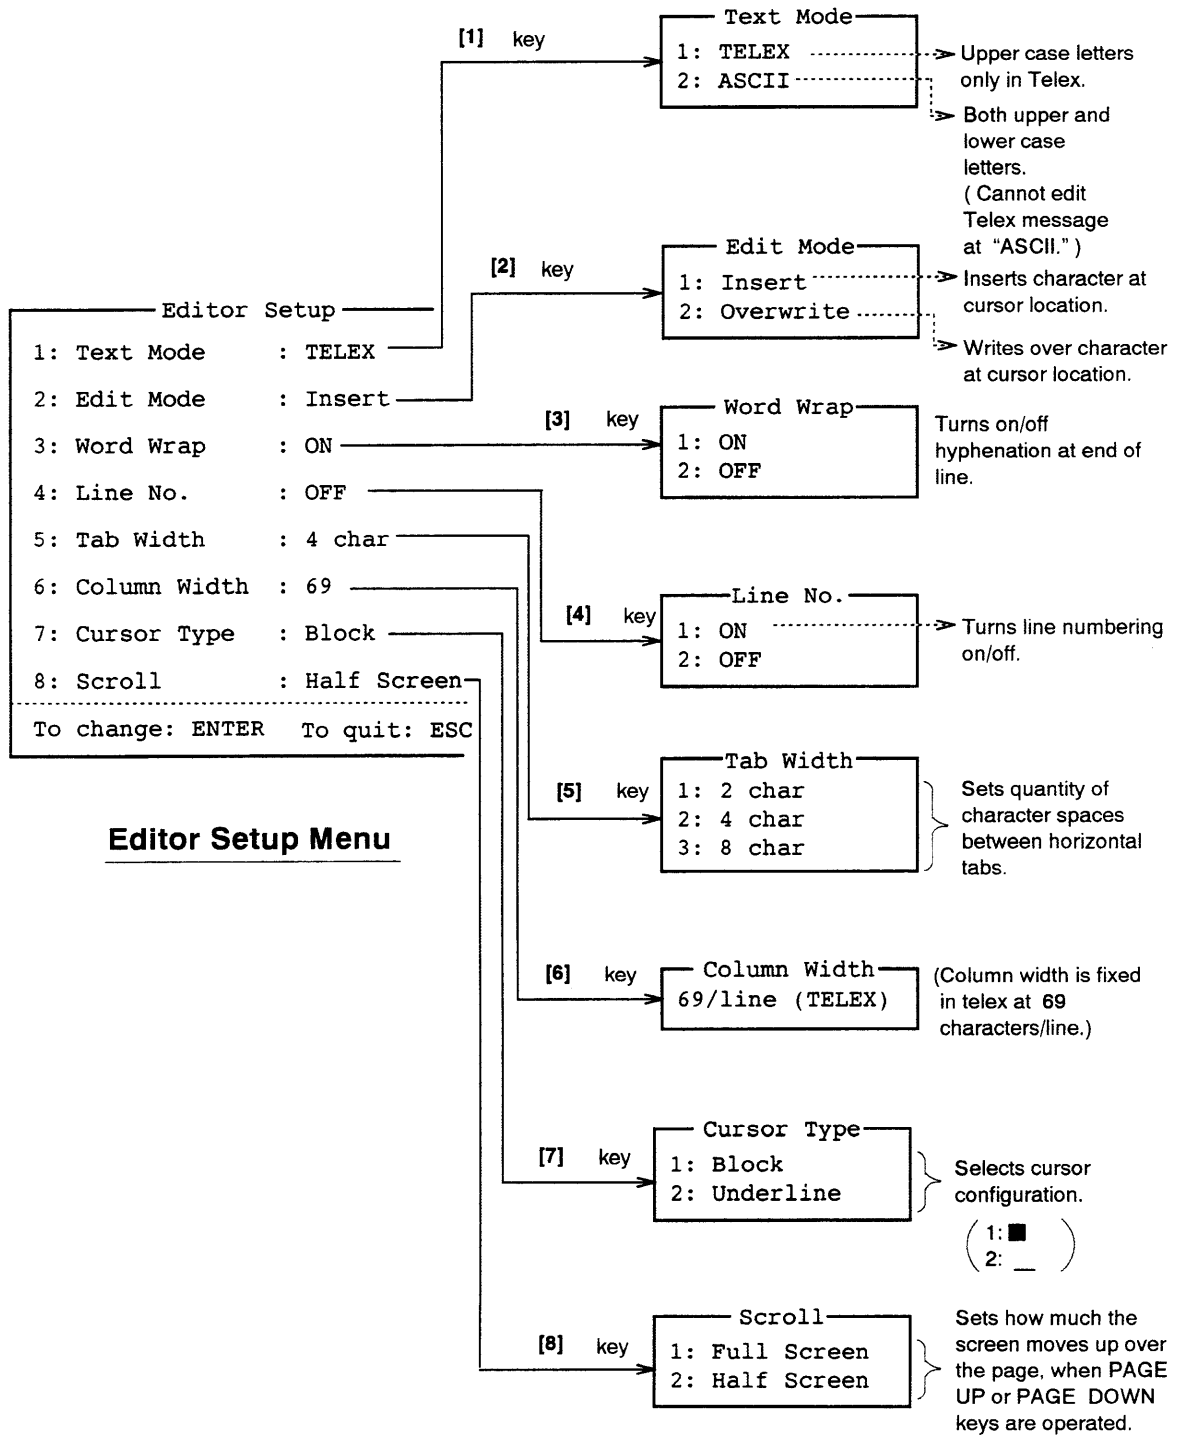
Editor Setup
1: Text Mode : TELEX
2: Edit Mode : Insert
3: Word Wrap : ON
4: Line No. : OFF
5: Tab Width : 4 char
6: Column Width : 69
7: Cursor Type : Block
8: Scroll : Half Screen
To change: ENTER To quit: ESC

Editor Setup Menu

[1] key

Text Mode
1: TELEX
2: ASCII

Upper case letters only in Telex.

Both upper and lower case letters. ( Cannot edit Telex message at "ASCII." )

[2] key

Edit Mode
1: Insert
2: Overwrite

Inserts character at cursor location.

Writes over character at cursor location.

[3] key

Word Wrap
1: ON
2: OFF

Turns on/off hyphenation at end of line.

[4] key

Line No.
1: ON
2: OFF

Turns line numbering on/off.

[5] key

Tab Width
1: 2 char
2: 4 char
3: 8 char

Sets quantity of character spaces between horizontal tabs.

[6] key

Column Width
69/line (TELEX)

(Column width is fixed in telex at 69 characters/line.)

[7] key

Cursor Type
1: Block
2: Underline

Selects cursor configuration.

1: ■
2: _

[8] key

Scroll
1: Full Screen
2: Half Screen

Sets how much the screen moves up over the page, when PAGE UP or PAGE DOWN keys are operated.